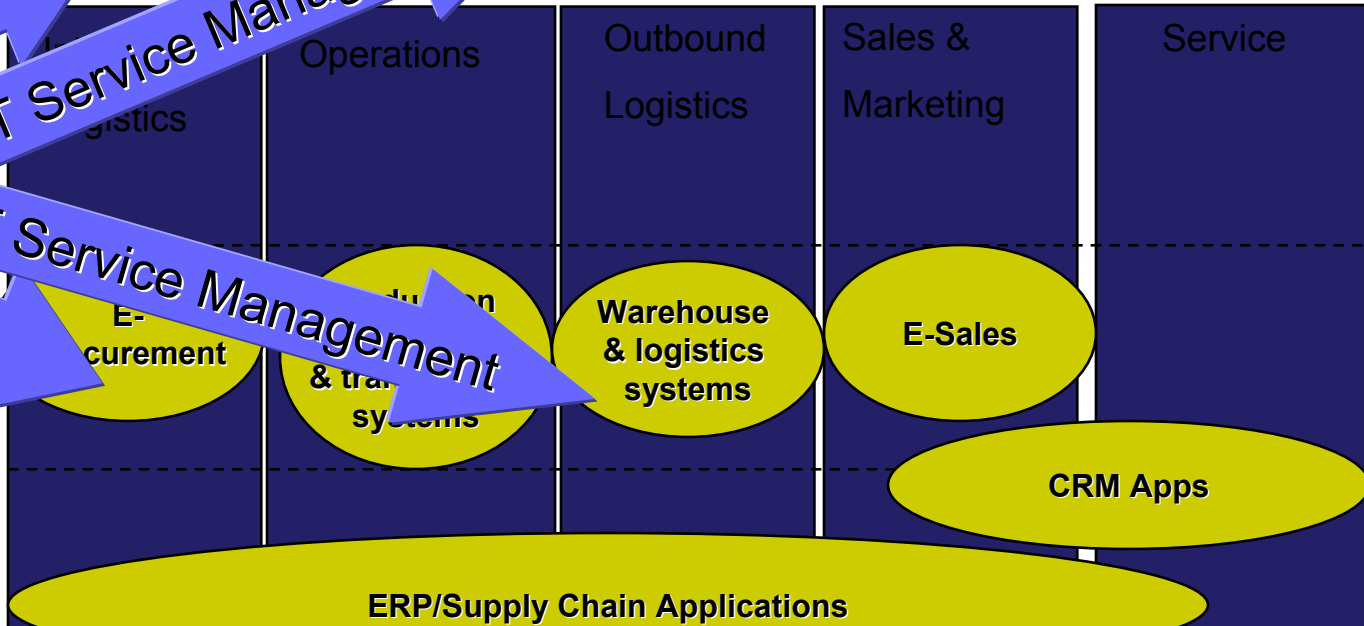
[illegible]gistics

Operations

Outbound Logistics

Sales & Marketing

Service

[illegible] Service Manag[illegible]

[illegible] Service Management

E-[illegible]curement

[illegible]du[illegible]n & tra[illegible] systems

Warehouse & logistics systems

E-Sales

CRM Apps

ERP/Supply Chain Applications